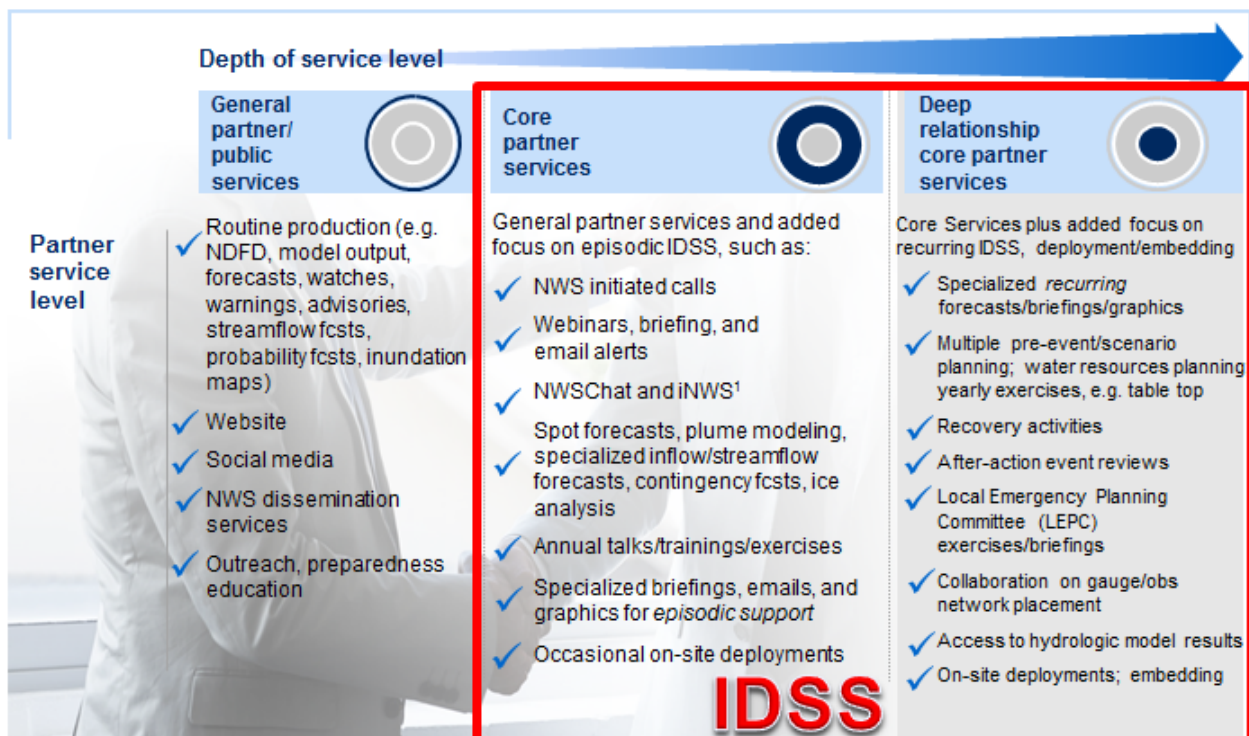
Depth of service level

Partner service level

General partner/ public services

Routine production (e.g. NDFD, model output, forecasts, watches, warnings, advisories, streamflow fcsts, probability fcsts, inundation maps)

Website

Social media

NWS dissemination services

Outreach, preparedness education

Core partner services

General partner services and added focus on episodic IDSS, such as:

NWS initiated calls

Webinars, briefing, and email alerts

NWSChat and iNWS$^1$

Spot forecasts, plume modeling, specialized inflow/streamflow forecasts, contingency fcsts, ice analysis

Annual talks/trainings/exercises

Specialized briefings, emails, and graphics for episodic support

Occasional on-site deployments

IDSS

Deep relationship core partner services

Core Services plus added focus on recurring IDSS, deployment/embedding

Specialized recurring forecasts/briefings/graphics

Multiple pre-event/scenario planning; water resources planning yearly exercises, e.g. table top

Recovery activities

After-action event reviews

Local Emergency Planning Committee (LEPC) exercises/briefings

Collaboration on gauge/obs network placement

Access to hydrologic model results

On-site deployments; embedding